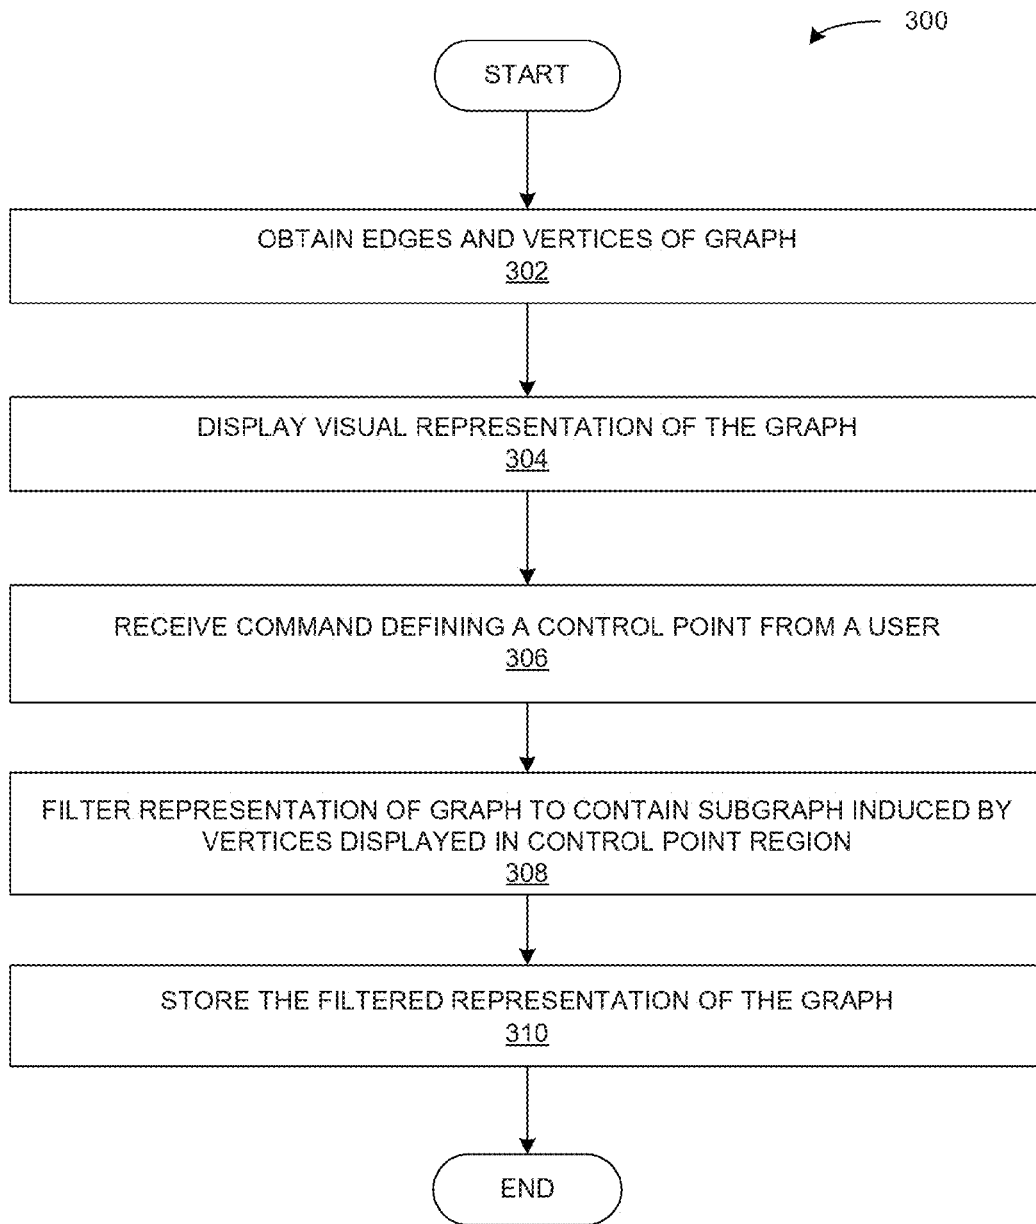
300

START

OBTAIN EDGES AND VERTICES OF GRAPH
302

DISPLAY VISUAL REPRESENTATION OF THE GRAPH
304

RECEIVE COMMAND DEFINING A CONTROL POINT FROM A USER
306

FILTER REPRESENTATION OF GRAPH TO CONTAIN SUBGRAPH INDUCED BY VERTICES DISPLAYED IN CONTROL POINT REGION
308

STORE THE FILTERED REPRESENTATION OF THE GRAPH
310

END